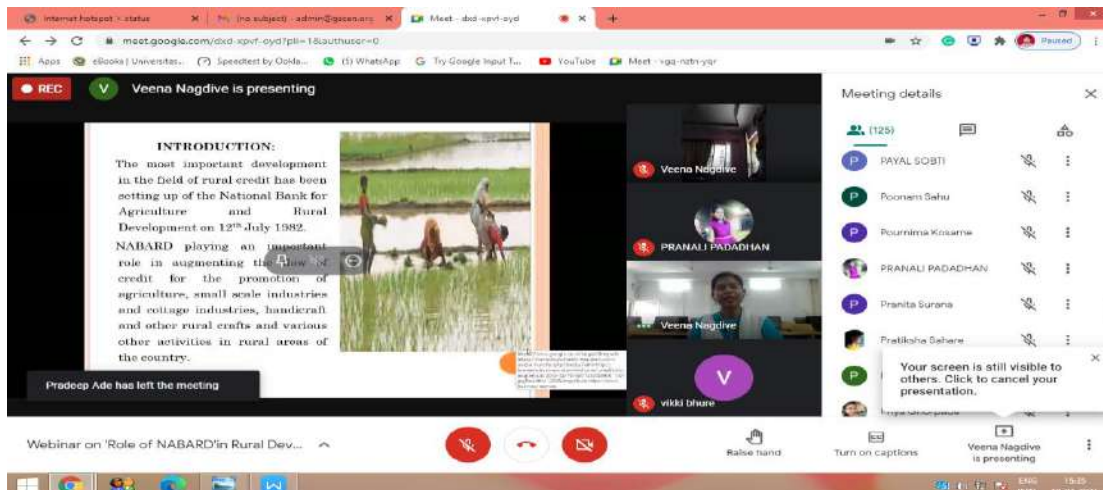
Internet hotspot - status | (no subject) - admin@gcoen.org | Meet - dxd-xpvf-oyd

meet.google.com/dxd-xpvf-oyd?pli=1&authuser=0

Apps | eBooks | Universitas... | Speedtest by Ookla... | (5) WhatsApp | Try Google Input T... | YouTube | Meet - vgq-nztn-yqr

Paused

REC | V | Veena Nagdive is presenting

INTRODUCTION:

The most important development in the field of rural credit has been setting up of the National Bank for Agriculture and Rural Development on 12th July 1982.

NABARD playing an important role in augmenting the flow of credit for the promotion of agriculture, small scale industries and cottage industries, handicraft and other rural crafts and various other activities in rural areas of the country.

Pradeep Ade has left the meeting

Veena Nagdive

PRANALI PADADHAN

Veena Nagdive

V

vikki bhure

Meeting details

(125)

PAYAL SOBTI

Poonam Sahu

Pournima Kosame

PRANALI PADADHAN

Pranita Surana

Pratiksha Sahare

Your screen is still visible to others. Click to cancel your presentation.

Webinar on 'Role of NABARD'in Rural Dev...

Raise hand

Turn on captions

Veena Nagdive is presenting

ENG